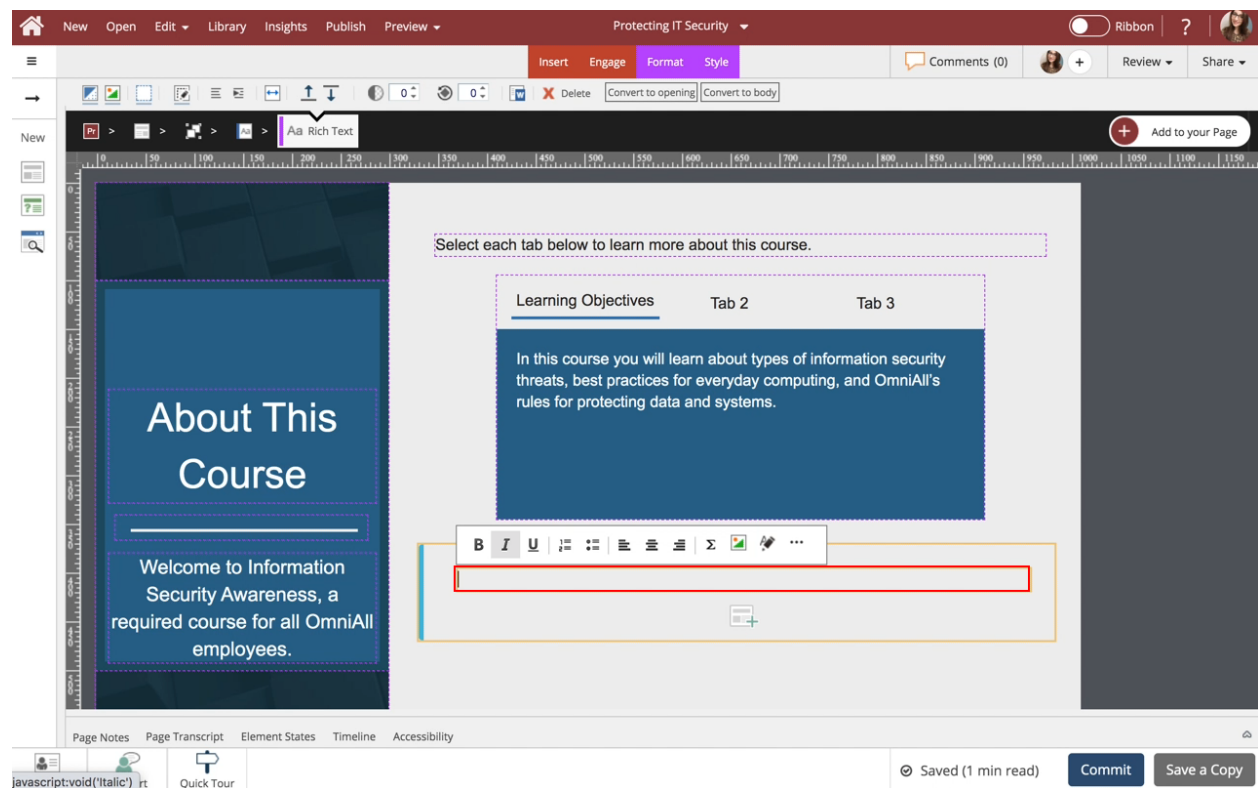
New Open Edit Library Insights Publish Preview
Protecting IT Security
Ribbon ?
Insert Engage Format Style
Comments (0)
Review Share
New
0 0
Delete Convert to opening Convert to body
Pr > > > > Aa Rich Text
Add to your Page
0 50 100 150 200 250 300 350 400 450 500 550 600 650 700 750 800 850 900 950 1000 1050 1100 1150

About This Course

Welcome to Information Security Awareness, a required course for all OmniAll employees.

Select each tab below to learn more about this course.

Learning Objectives Tab 2 Tab 3

In this course you will learn about types of information security threats, best practices for everyday computing, and OmniAll's rules for protecting data and systems.

B I U Σ ···

Page Notes Page Transcript Element States Timeline Accessibility
javascript:void('Italic') rt Quick Tour
Saved (1 min read) Commit Save a Copy